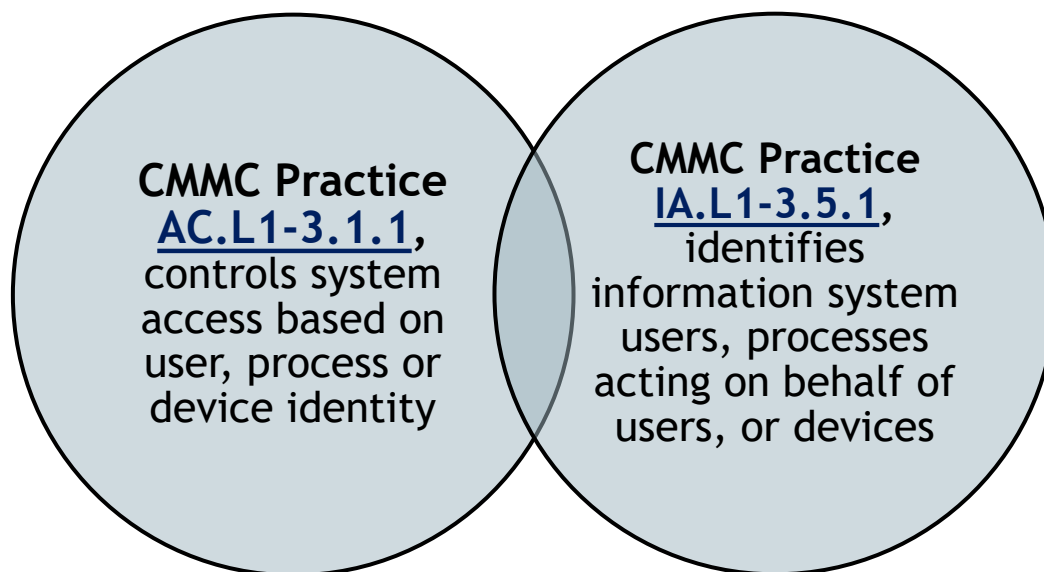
CMMC Practice AC.L1-3.1.1, controls system access based on user, process or device identity

CMMC Practice IA.L1-3.5.1, identifies information system users, processes acting on behalf of users, or devices